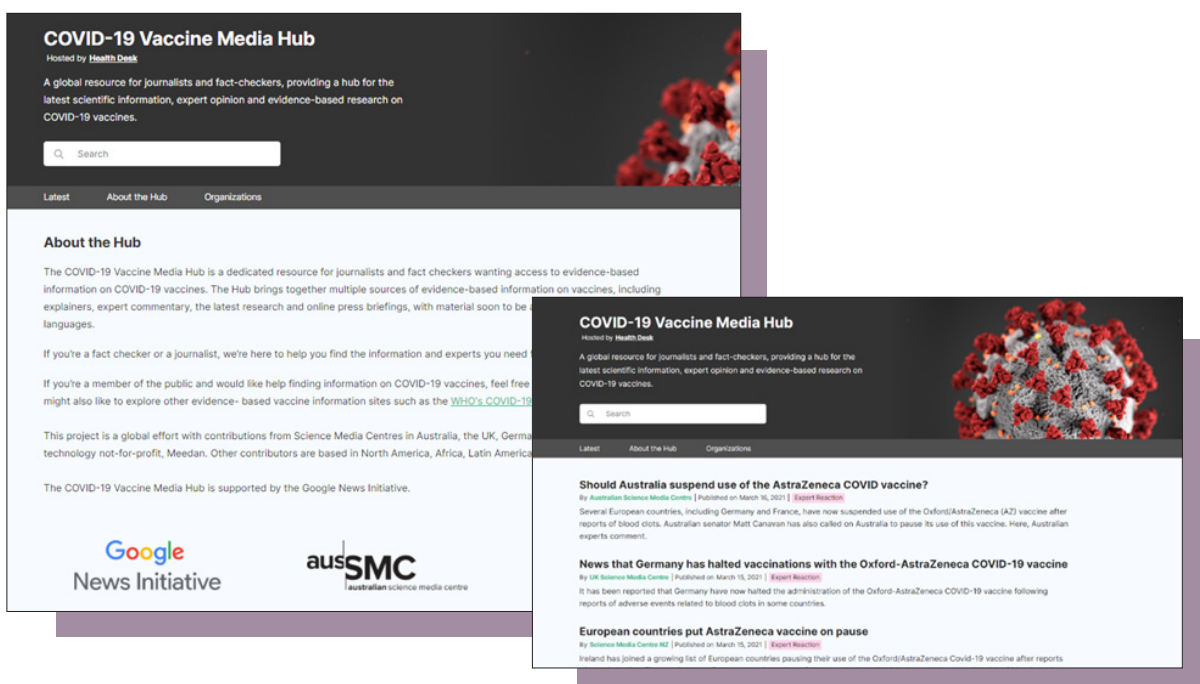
COVID-19 Vaccine Media Hub
Hosted by Health Desk

A global resource for journalists and fact-checkers, providing a hub for the latest scientific information, expert opinion and evidence-based research on COVID-19 vaccines.

Search

Latest About the Hub Organizations

About the Hub

The COVID-19 Vaccine Media Hub is a dedicated resource for journalists and fact checkers wanting access to evidence-based information on COVID-19 vaccines. The Hub brings together multiple sources of evidence-based information on vaccines, including explainers, expert commentary, the latest research and online press briefings, with material soon to be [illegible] languages.

If you're a fact checker or a journalist, we're here to help you find the information and experts you need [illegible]

If you're a member of the public and would like help finding information on COVID-19 vaccines, feel free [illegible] might also like to explore other evidence- based vaccine information sites such as the WHO's COVID-19 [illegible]

This project is a global effort with contributions from Science Media Centres in Australia, the UK, Germa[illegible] technology not-for-profit, Meedan. Other contributors are based in North America, Africa, Latin America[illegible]

The COVID-19 Vaccine Media Hub is supported by the Google News Initiative.

Google News Initiative

ausSMC australian science media centre

COVID-19 Vaccine Media Hub
Hosted by Health Desk

A global resource for journalists and fact-checkers, providing a hub for the latest scientific information, expert opinion and evidence-based research on COVID-19 vaccines.

Search

Latest About the Hub Organizations

Should Australia suspend use of the AstraZeneca COVID vaccine?
By Australian Science Media Centre | Published on March 16, 2021 | Expert Reaction
Several European countries, including Germany and France, have now suspended use of the Oxford/AstraZeneca (AZ) vaccine after reports of blood clots. Australian senator Matt Canavan has also called on Australia to pause its use of this vaccine. Here, Australian experts comment.

News that Germany has halted vaccinations with the Oxford-AstraZeneca COVID-19 vaccine
By UK Science Media Centre | Published on March 15, 2021 | Expert Reaction
It has been reported that Germany have now halted the administration of the Oxford-AstraZeneca COVID-19 vaccine following reports of adverse events related to blood clots in some countries.

European countries put AstraZeneca vaccine on pause
By Science Media Centre NZ | Published on March 15, 2021 | Expert Reaction
Ireland has joined a growing list of European countries pausing their use of the Oxford/AstraZeneca Covid-19 vaccine after reports